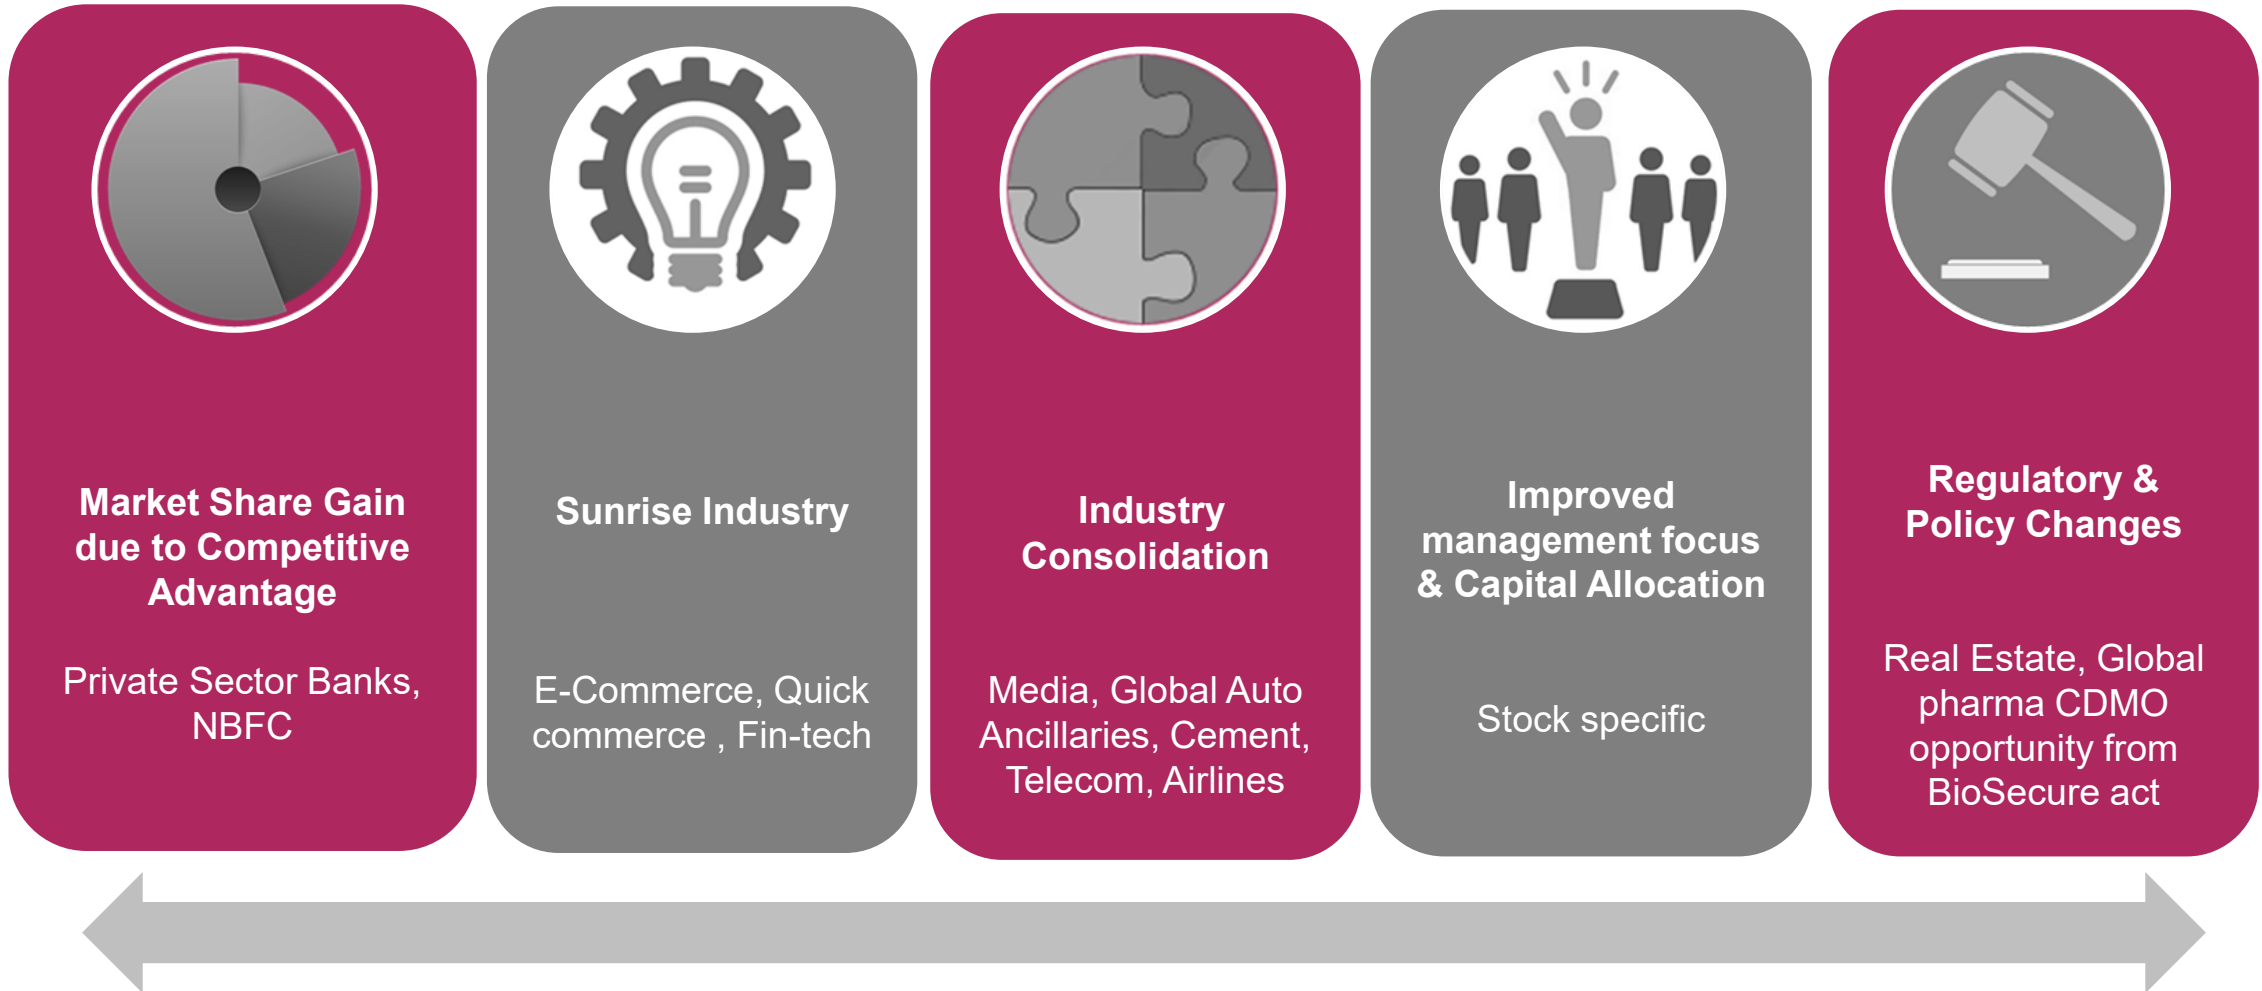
Market Share Gain due to Competitive Advantage

Private Sector Banks, NBFC

Sunrise Industry

E-Commerce, Quick commerce , Fin-tech

Industry Consolidation

Media, Global Auto Ancillaries, Cement, Telecom, Airlines

Improved management focus & Capital Allocation

Stock specific

Regulatory & Policy Changes

Real Estate, Global pharma CDMO opportunity from BioSecure act